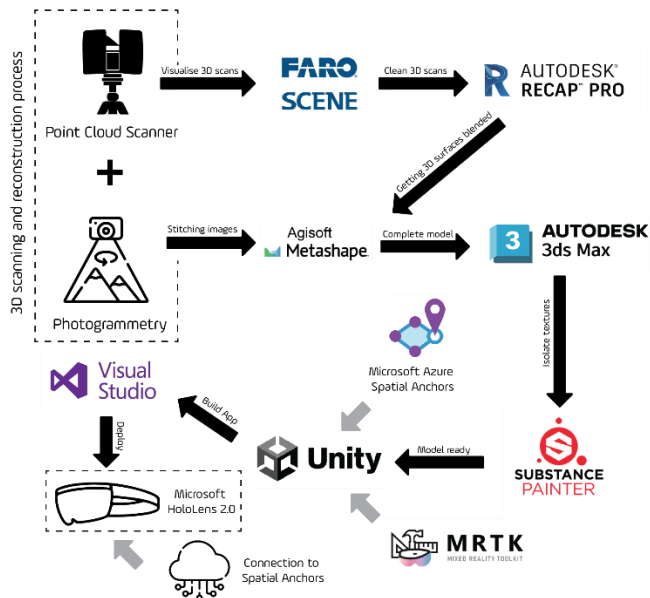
3D scanning and reconstruction process

Point Cloud Scanner

+

Photogrammetry

Visualise 3D scans

FARO SCENE

Clean 3D scans

AUTODESK® RECAP™ PRO

Getting 3D surfaces blended

Stitching images

Agisoft Metashape

Complete model

3 AUTODESK 3ds Max

Isolate textures

SUBSTANCE PAINTER

Model ready

Microsoft Azure Spatial Anchors

Unity

Build App

Visual Studio

Deploy

Microsoft HoloLens 2.0

MRTK MIXED REALITY TOOLKIT

Connection to Spatial Anchors